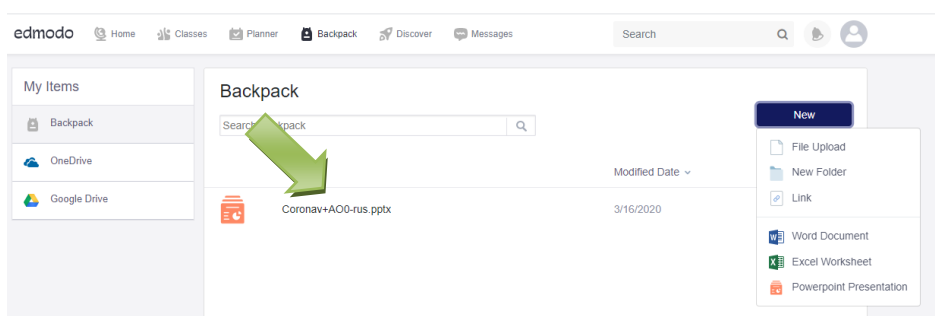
edmodo Home Classes Planner Backpack Discover Messages Search

My Items
Backpack
OneDrive
Google Drive

Backpack

Searc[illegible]kpack

New

File Upload
New Folder
Link
Word Document
Excel Worksheet
Powerpoint Presentation

Modified Date

Coronav+AO0-rus.pptx 3/16/2020